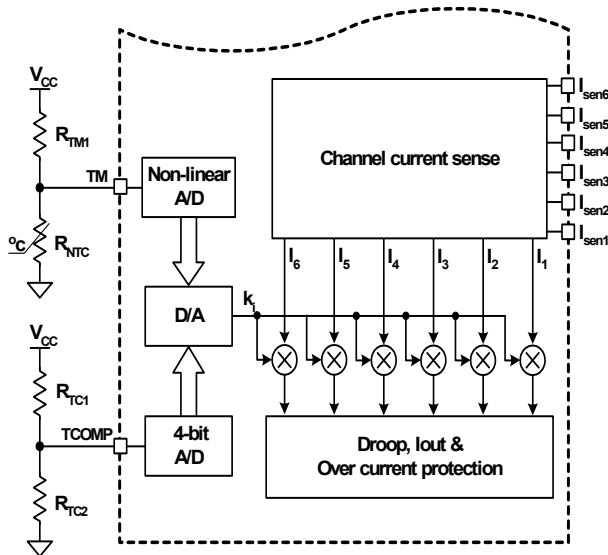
$V_{CC}$

$R_{TM1}$

TM

$^oC$

$R_{NTC}$

$V_{CC}$

$R_{TC1}$

TCOMP

$R_{TC2}$

Non-linear A/D

D/A

4-bit A/D

$k_i$

Channel current sense

$I_{sen6}$

$I_{sen5}$

$I_{sen4}$

$I_{sen3}$

$I_{sen2}$

$I_{sen1}$

$I_6$ $I_5$ $I_4$ $I_3$ $I_2$ $I_1$

Droop, Iout & Over current protection